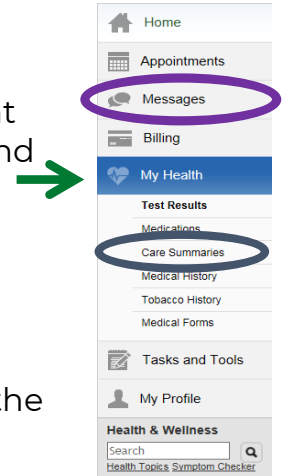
t
nd

he

Home
Appointments
Messages
Billing
My Health
Test Results
Medications
Care Summaries
Medical History
Tobacco History
Medical Forms
Tasks and Tools
My Profile
Health & Wellness
Search
Health Topics Symptom Checker